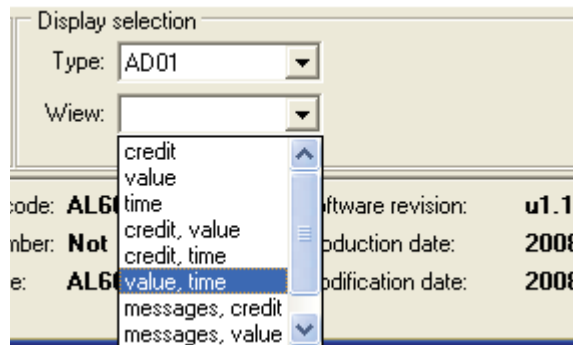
Display selection

Type: AD01

Wiew:

credit
value
time
credit, value
credit, time
value, time
messages, credit
messages, value

code: AL6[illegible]
mber: Not
e: AL6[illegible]

ftware revision: u1.1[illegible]
oduction date: 2008
odification date: 2008